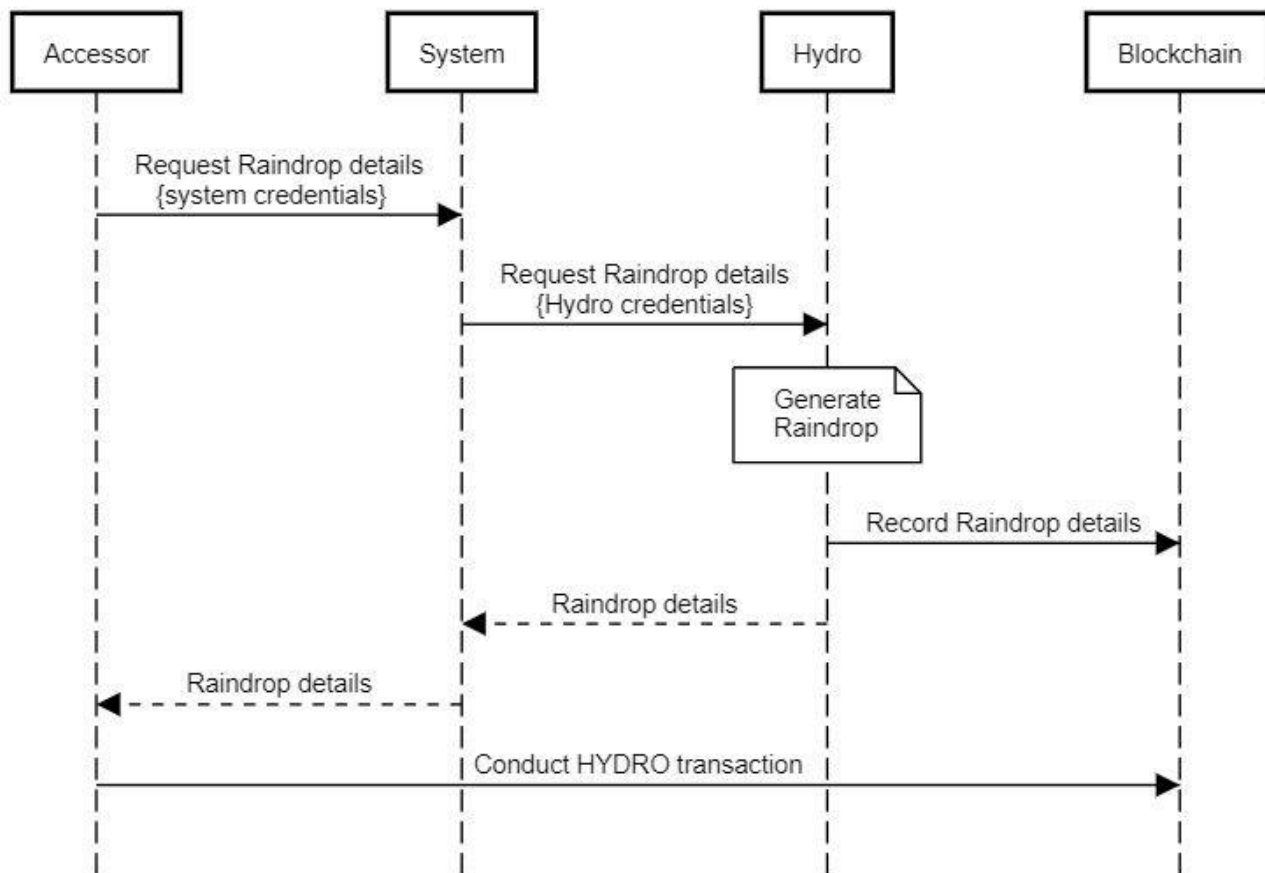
Accessor

System

Hydro

Blockchain

Request Raindrop details {system credentials}

Request Raindrop details {Hydro credentials}

Generate Raindrop

Record Raindrop details

Raindrop details

Raindrop details

Conduct HYDRO transaction